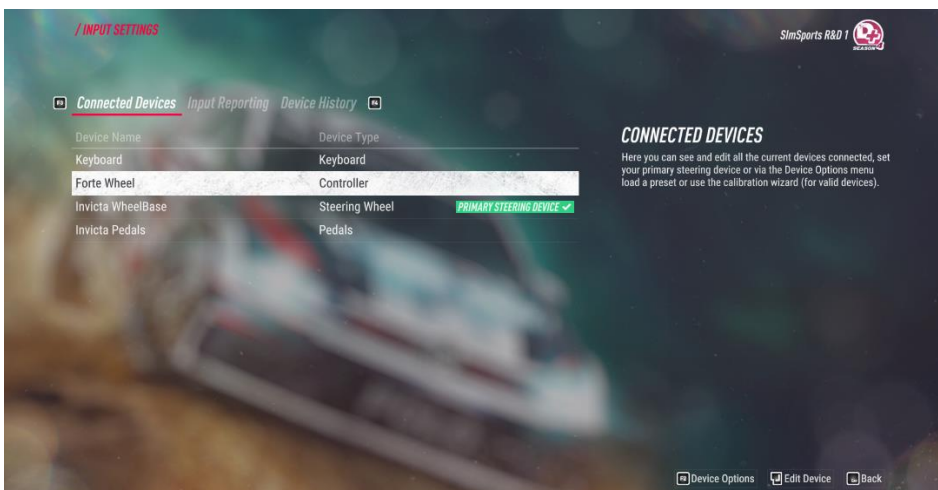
/ INPUT SETTINGS

SimSports R&D 1

SEASON 4

F3 Connected Devices Input Reporting Device History F4

| Device Name | Device Type | |
|---|---|---|
| Keyboard | Keyboard | |
| Forte Wheel | Controller | |
| Invicta WheelBase | Steering Wheel | PRIMARY STEERING DEVICE ✓ |
| Invicta Pedals | Pedals | |

CONNECTED DEVICES

Here you can see and edit all the current devices connected, set your primary steering device or via the Device Options menu load a preset or use the calibration wizard (for valid devices).

F8 Device Options  Edit Device  Back